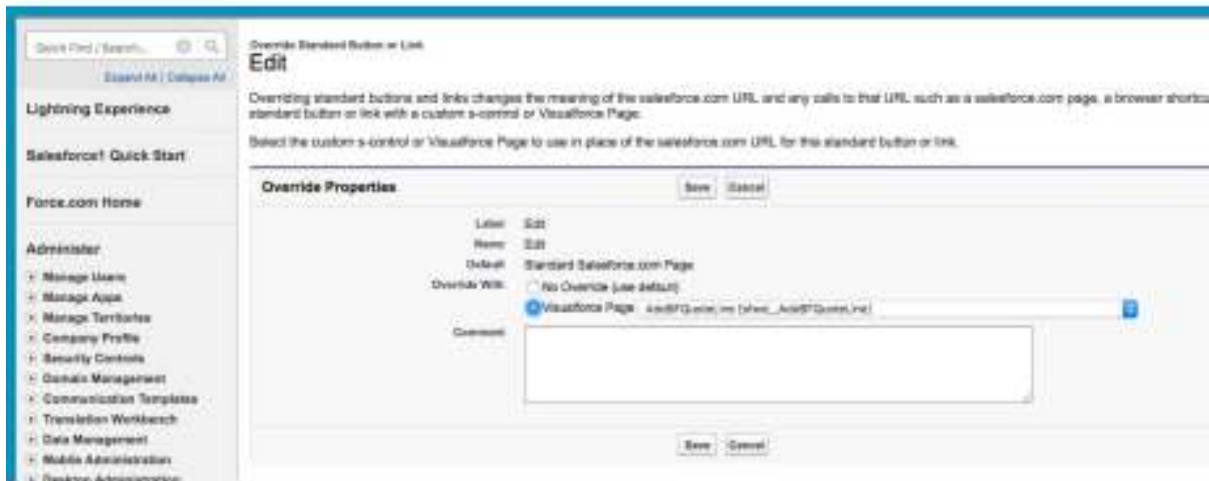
Quick Find / Search...

Expand All | Collapse All

Lightning Experience

Salesforce1 Quick Start

Force.com Home

Administer

Manage Users
Manage Apps
Manage Territories
Company Profile
Security Controls
Domain Management
Communication Templates
Translation Workbench
Data Management
Mobile Administration
Desktop Administration

Override Standard Button or Link

Edit

Overriding standard buttons and links changes the meaning of the salesforce.com URL and any calls to that URL such as a salesforce.com page, a browser shortcu standard button or link with a custom s-control or Visualforce Page.

Select the custom s-control or Visualforce Page to use in place of the salesforce.com URL for this standard button or link.

Override Properties

Save Cancel

Label Edit
Name Edit
Default Standard Salesforce.com Page
Override With No Override (use default)
Visualforce Page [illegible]
Comment

Save Cancel